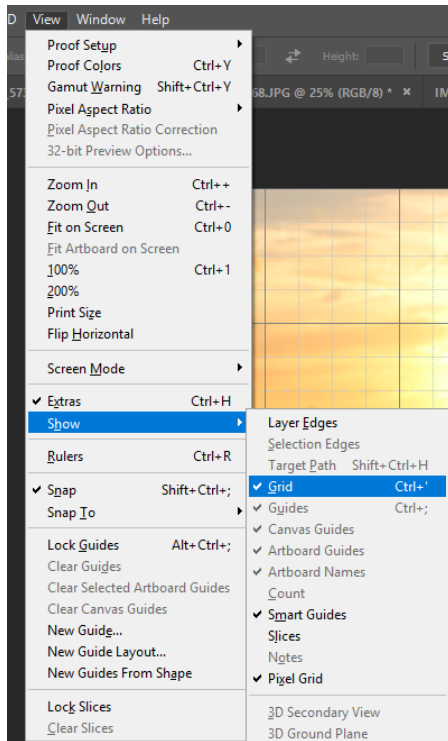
D View Window Help

Height:

57 8.JPG @ 25% (RGB/8) * × IM

Proof Setup
Proof Colors Ctrl+Y
Gamut Warning Shift+Ctrl+Y
Pixel Aspect Ratio
Pixel Aspect Ratio Correction
32-bit Preview Options...

Zoom In Ctrl++
Zoom Out Ctrl+-
Fit on Screen Ctrl+0
Fit Artboard on Screen
100% Ctrl+1
200%
Print Size
Flip Horizontal

Screen Mode

✔ Extras Ctrl+H
Show

Rulers Ctrl+R

✔ Snap Shift+Ctrl+;
Snap To

Lock Guides Alt+Ctrl+;
Clear Guides
Clear Selected Artboard Guides
Clear Canvas Guides
New Guide...
New Guide Layout...
New Guides From Shape

Lock Slices
Clear Slices

Layer Edges
Selection Edges
Target Path Shift+Ctrl+H
✔ Grid Ctrl+'
✔ Guides Ctrl+;
✔ Canvas Guides
✔ Artboard Guides
✔ Artboard Names
Count
✔ Smart Guides
Slices
Notes
✔ Pixel Grid

3D Secondary View
3D Ground Plane